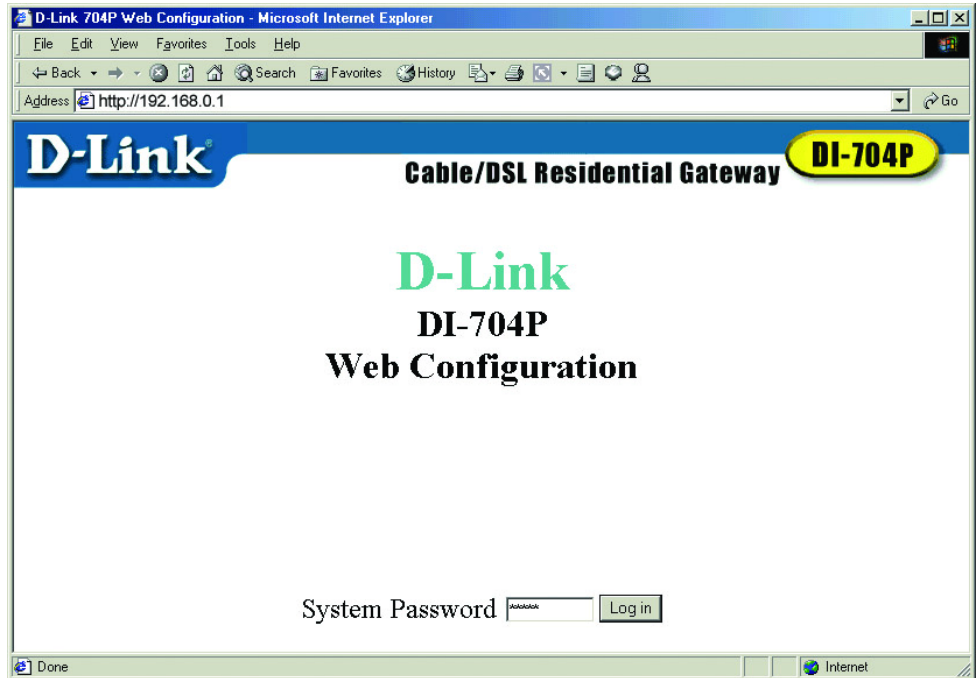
D-Link 704P Web Configuration - Microsoft Internet Explorer

File Edit View Favorites Tools Help

Back Search Favorites History

Address http://192.168.0.1 Go

D-Link

Cable/DSL Residential Gateway DI-704P

D-Link
DI-704P
Web Configuration

System Password ****** Log in

Done Internet